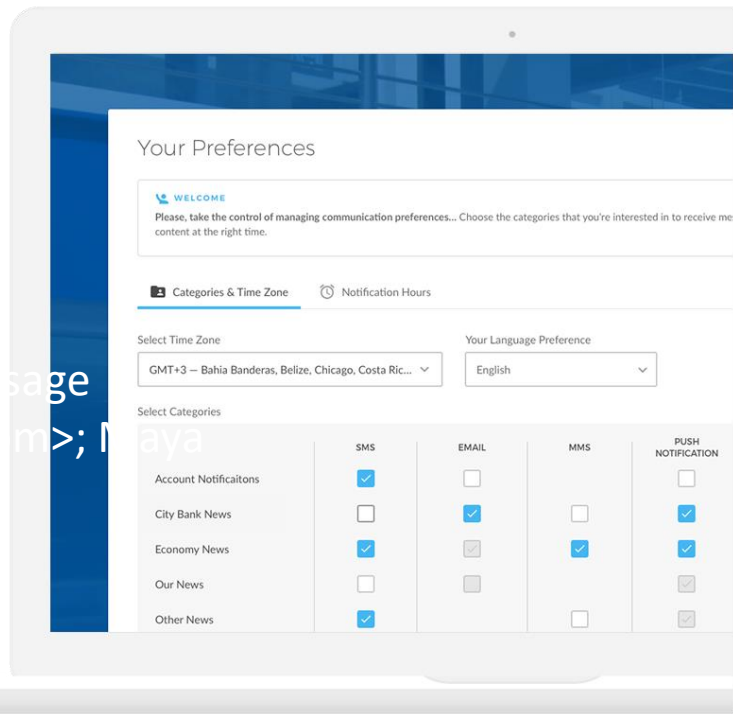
sage
m>; Maya

Your Preferences

WELCOME
Please, take the control of managing communication preferences... Choose the categories that you're interested in to receive me content at the right time.

Categories & Time Zone
Notification Hours

Select Time Zone
GMT+3 — Bahia Banderas, Belize, Chicago, Costa Ric...

Your Language Preference
English

Select Categories

| | SMS | EMAIL | MMS | PUSH NOTIFICATION |
|---|---|---|---|---|
| Account Notificaitons | ☑ | ☐ | | ☐ |
| City Bank News | ☐ | ☑ | ☐ | ☑ |
| Economy News | ☑ | ☑ | ☑ | ☑ |
| Our News | ☐ | ☐ | | ☑ |
| Other News | ☑ | | ☐ | ☑ |